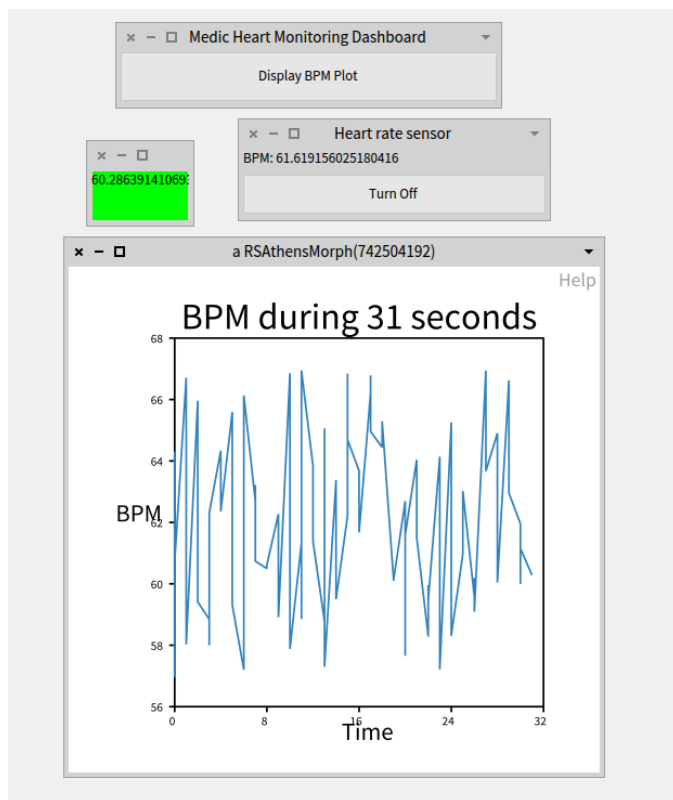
× – □ Medic Heart Monitoring Dashboard

Display BPM Plot

× – □

60.28639141069

× – □ Heart rate sensor

BPM: 61.619156025180416

Turn Off

× – □ a RSAthensMorph(742504192)

Help

BPM during 31 seconds

BPM

68
66
64
62
60
58
56

0 8 16 24 32

Time